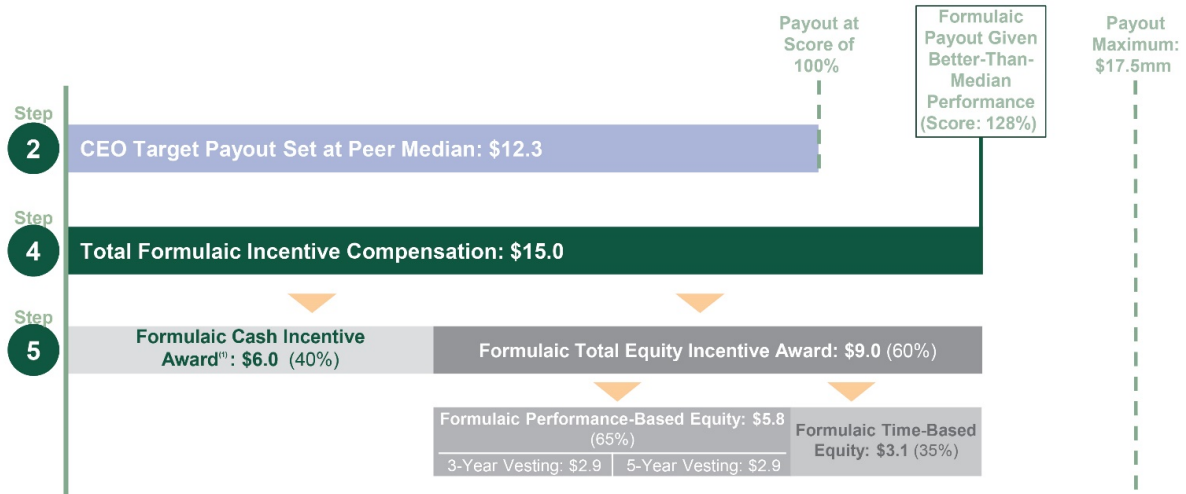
Payout at Score of 100%

Formulaic Payout Given Better-Than-Median Performance (Score: 128%)

Payout Maximum: $17.5mm

Step 2

CEO Target Payout Set at Peer Median: $12.3

Step 4

Total Formulaic Incentive Compensation: $15.0

Step 5

Formulaic Cash Incentive Award$^{(1)}$: $6.0 (40%)

Formulaic Total Equity Incentive Award: $9.0 (60%)

Formulaic Performance-Based Equity: $5.8 (65%)

3-Year Vesting: $2.9

5-Year Vesting: $2.9

Formulaic Time-Based Equity: $3.1 (35%)